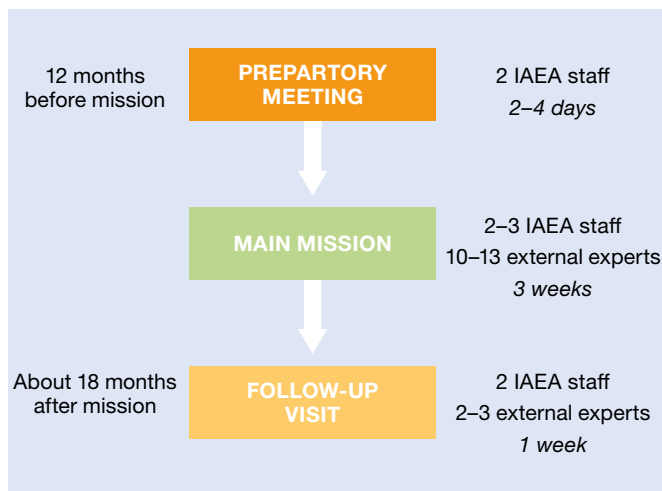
12 months before mission

PREPARTORY MEETING

2 IAEA staff
*2–4 days*

MAIN MISSION

2–3 IAEA staff
10–13 external experts
*3 weeks*

About 18 months after mission

FOLLOW-UP VISIT

2 IAEA staff
2–3 external experts
*1 week*